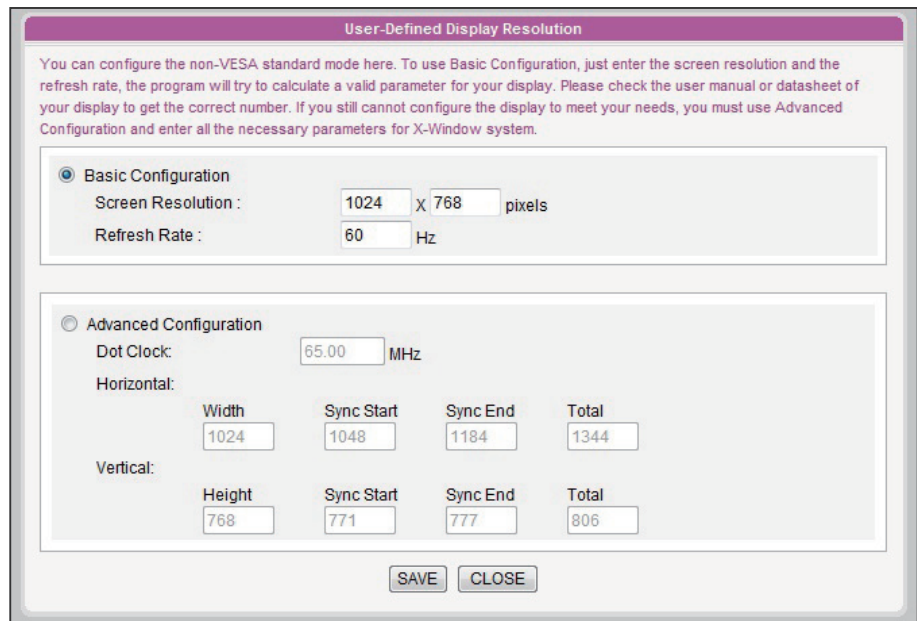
User-Defined Display Resolution

You can configure the non-VESA standard mode here. To use Basic Configuration, just enter the screen resolution and the refresh rate, the program will try to calculate a valid parameter for your display. Please check the user manual or datasheet of your display to get the correct number. If you still cannot configure the display to meet your needs, you must use Advanced Configuration and enter all the necessary parameters for X-Window system.

Basic Configuration
Screen Resolution : 1024 X 768 pixels
Refresh Rate : 60 Hz

Advanced Configuration
Dot Clock: 65.00 MHz
Horizontal:

| Width | Sync Start | Sync End | Total |
|---|---|---|---|
| 1024 | 1048 | 1184 | 1344 |

Vertical:

| Height | Sync Start | Sync End | Total |
|---|---|---|---|
| 768 | 771 | 777 | 806 |

SAVE CLOSE